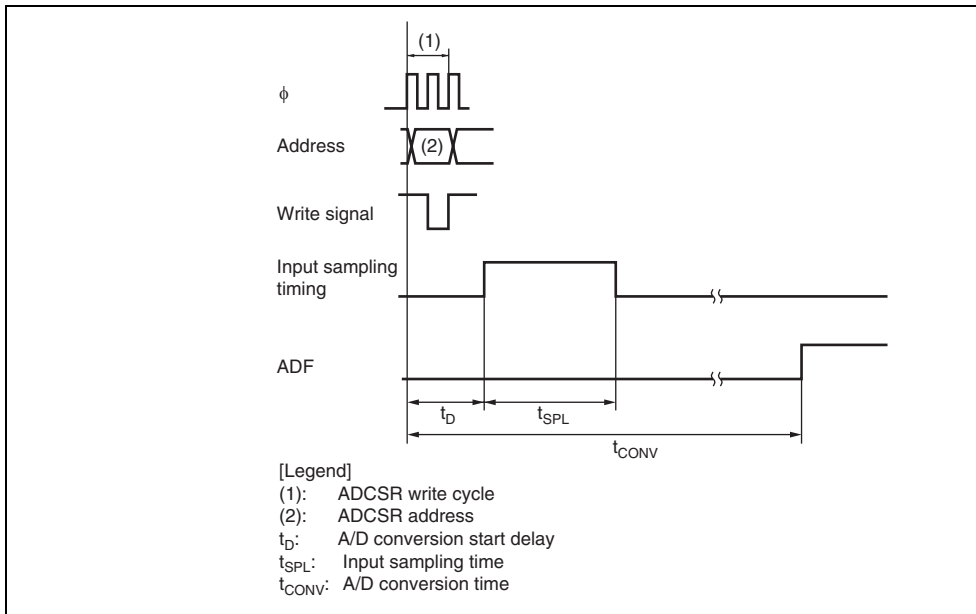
(1)

$\phi$

Address

(2)

Write signal

Input sampling timing

ADF

$t_D$

$t_{SPL}$

$t_{CONV}$

[Legend]
(1): ADCSR write cycle
(2): ADCSR address
$t_D$: A/D conversion start delay
$t_{SPL}$: Input sampling time
$t_{CONV}$: A/D conversion time